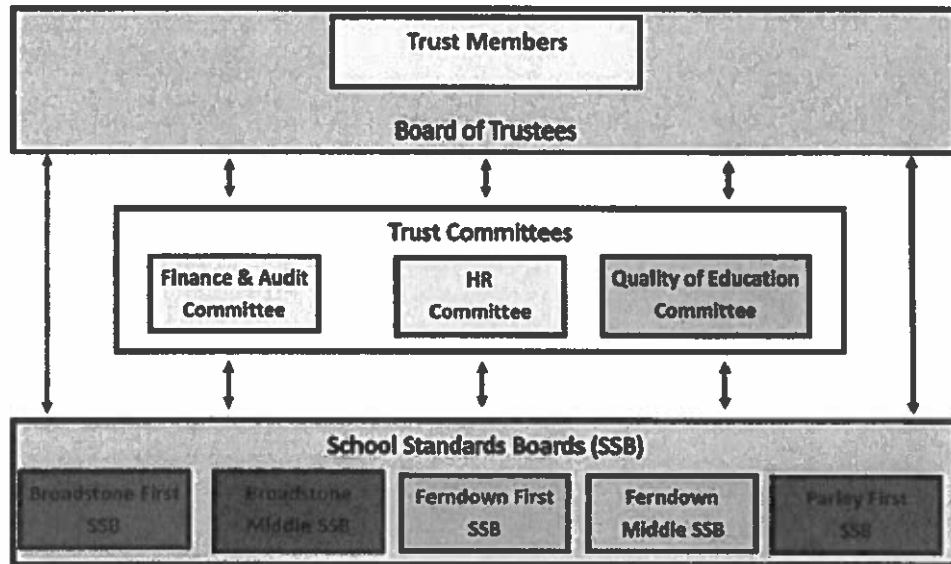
Trust Members

Board of Trustees

Trust Committees

Finance & Audit Committee

HR Committee

Quality of Education Committee

School Standards Boards (SSB)

Broadstone First SSB

Broadstone Middle SSB

Ferndown First SSB

Ferndown Middle SSB

Parley First SSB